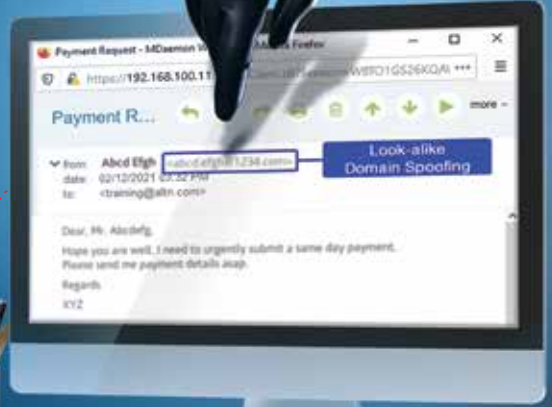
Payment Request - MDaemon W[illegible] Firefox

https://192.168.100.11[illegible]W8TO1G526KQAI •••

Payment R...

more

from: Abcd Efgh <abcd.efgh@1234.com>
date: 02/12/2021 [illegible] PM
to: <training@altn.com>

Look-alike Domain Spoofing

Dear, Mr. Abcdefg,

Hope you are well. I need to urgently submit a same day payment. Please send me payment details asap.

Regards

XYZ